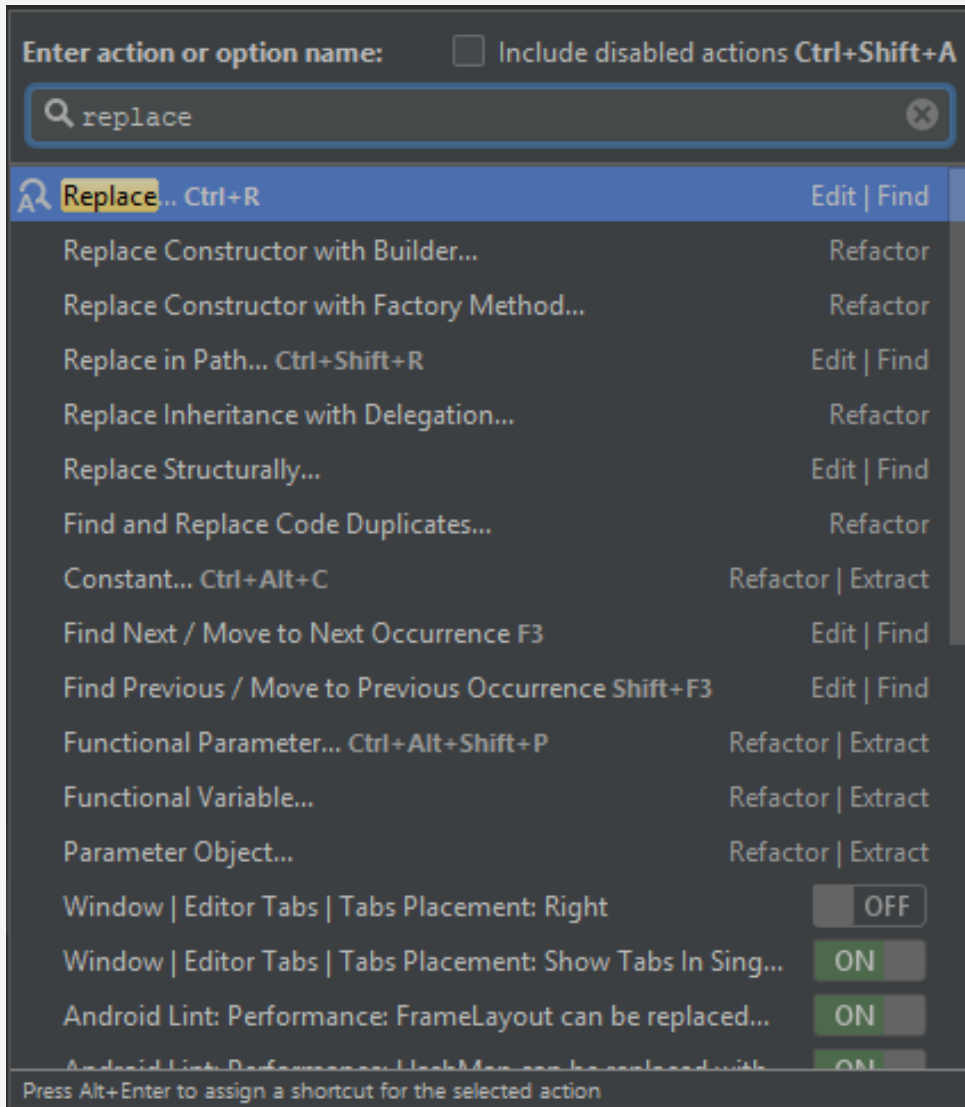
Enter action or option name: Include disabled actions Ctrl+Shift+A

replace

Replace... Ctrl+R Edit | Find
Replace Constructor with Builder... Refactor
Replace Constructor with Factory Method... Refactor
Replace in Path... Ctrl+Shift+R Edit | Find
Replace Inheritance with Delegation... Refactor
Replace Structurally... Edit | Find
Find and Replace Code Duplicates... Refactor
Constant... Ctrl+Alt+C Refactor | Extract
Find Next / Move to Next Occurrence F3 Edit | Find
Find Previous / Move to Previous Occurrence Shift+F3 Edit | Find
Functional Parameter... Ctrl+Alt+Shift+P Refactor | Extract
Functional Variable... Refactor | Extract
Parameter Object... Refactor | Extract
Window | Editor Tabs | Tabs Placement: Right OFF
Window | Editor Tabs | Tabs Placement: Show Tabs In Sing... ON
Android Lint: Performance: FrameLayout can be replaced... ON
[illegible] ON

Press Alt+Enter to assign a shortcut for the selected action